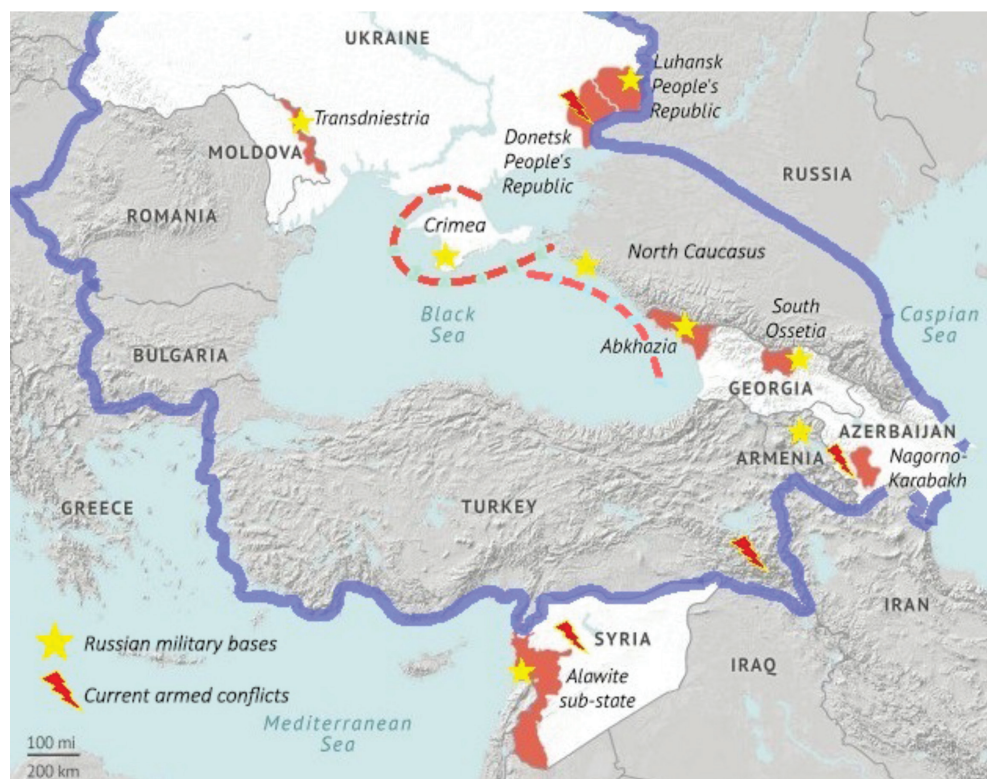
UKRAINE

Luhansk People's Republic

Transdniestria

MOLDOVA

Donetsk People's Republic

RUSSIA

ROMANIA

Crimea

North Caucasus

South Ossetia

Black Sea

Caspian Sea

Abkhazia

BULGARIA

GEORGIA

AZERBAIJAN

ARMENIA

Nagorno-Karabakh

GREECE

TURKEY

IRAN

SYRIA

IRAQ

Russian military bases

Current armed conflicts

Alawite sub-state

Mediterranean Sea

100 mi

200 km